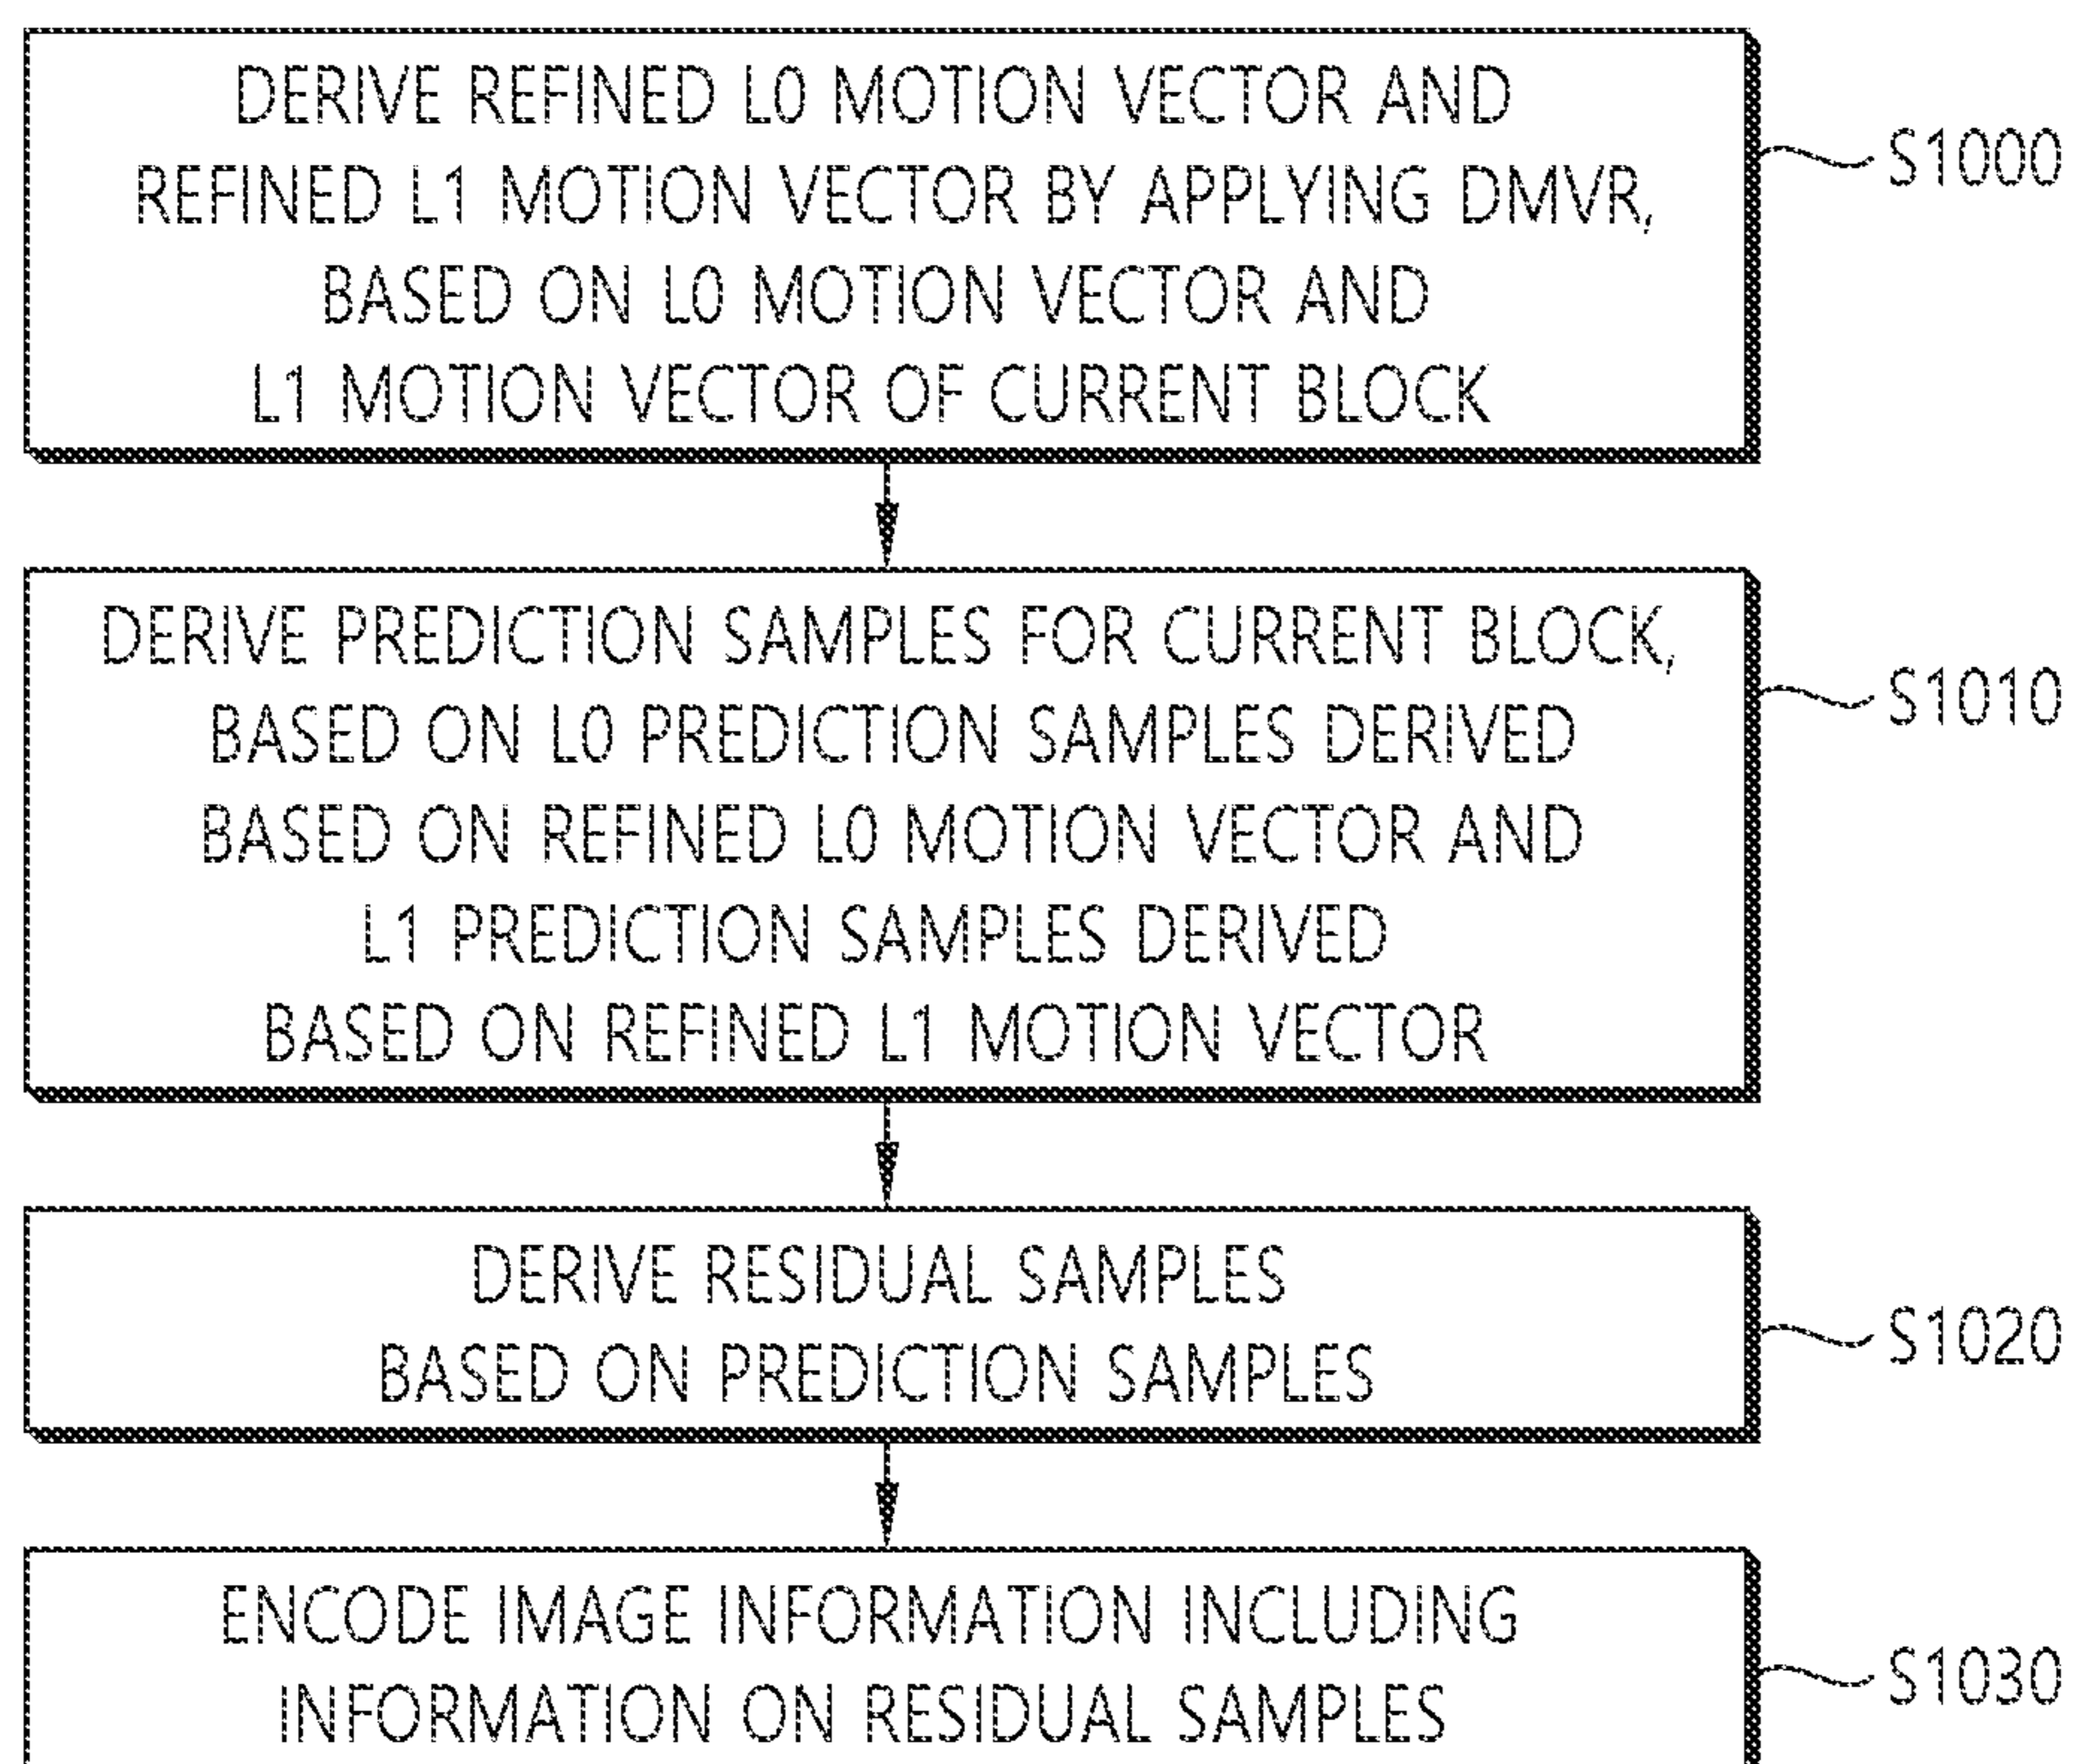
DERIVE REFINED L0 MOTION VECTOR AND REFINED L1 MOTION VECTOR BY APPLYING DMVR, BASED ON L0 MOTION VECTOR AND L1 MOTION VECTOR OF CURRENT BLOCK

S1000

DERIVE PREDICTION SAMPLES FOR CURRENT BLOCK, BASED ON L0 PREDICTION SAMPLES DERIVED BASED ON REFINED L0 MOTION VECTOR AND L1 PREDICTION SAMPLES DERIVED BASED ON REFINED L1 MOTION VECTOR

S1010

DERIVE RESIDUAL SAMPLES BASED ON PREDICTION SAMPLES

S1020

ENCODE IMAGE INFORMATION INCLUDING INFORMATION ON RESIDUAL SAMPLES

S1030